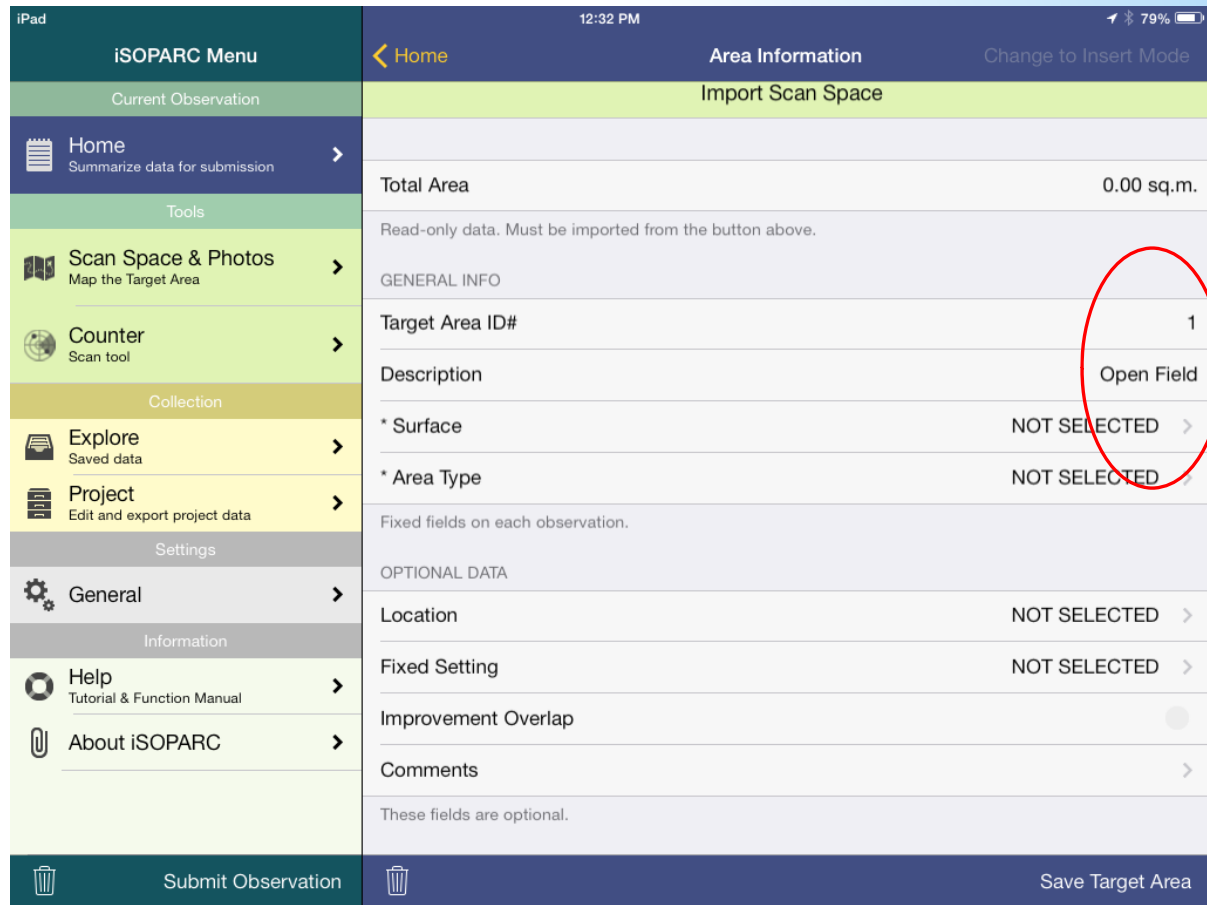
iPad

iSOPARC Menu

Current Observation

Home
Summarize data for submission

Tools

Scan Space & Photos
Map the Target Area

Counter
Scan tool

Collection

Explore
Saved data

Project
Edit and export project data

Settings

General

Information

Help
Tutorial & Function Manual

About iSOPARC

Submit Observation

12:32 PM

79%

Home

Area Information

Change to Insert Mode

Import Scan Space

Total Area 0.00 sq.m.

Read-only data. Must be imported from the button above.

GENERAL INFO

Target Area ID# 1

Description Open Field

* Surface NOT SELECTED

* Area Type NOT SELECTED

Fixed fields on each observation.

OPTIONAL DATA

Location NOT SELECTED

Fixed Setting NOT SELECTED

Improvement Overlap

Comments

These fields are optional.

Save Target Area